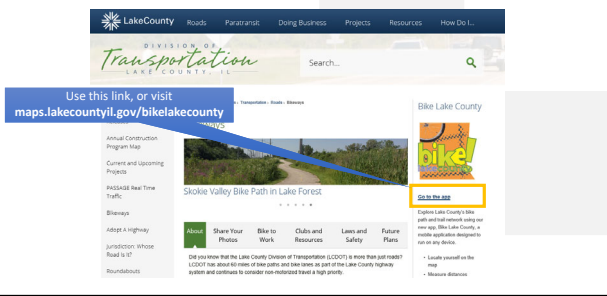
LakeCounty Roads Paratransit Doing Business Projects Resources How Do I...

DIVISION OF Transportation LAKE COUNTY, IL

Search...

Use this link, or visit maps.lakecountyil.gov/bikelakecounty

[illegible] > Transportation > Roads > Bikeways

Bikeways

Annual Construction Program Map

Current and Upcoming Projects

PASSAGE Real Time Traffic

Bikeways

Adopt A Highway

Jurisdiction: Whose Road is It?

Roundabouts

Skokie Valley Bike Path in Lake Forest

| About | Share Your Photos | Bike to Work | Clubs and Resources | Laws and Safety | Future Plans |
|---|---|---|---|---|---|

Did you know that the Lake County Division of Transportation (LCDOT) is more than just roads? LCDOT has about 60 miles of bike paths and bike lanes as part of the Lake County highway system and continues to consider non-motorized travel a high priority.

Bike Lake County

bike! LAKE COUNTY

Go to the app

Explore Lake County's bike path and trail network using our new app, Bike Lake County, a mobile application designed to run on any device.

• Locate yourself on the map

• Measure distances